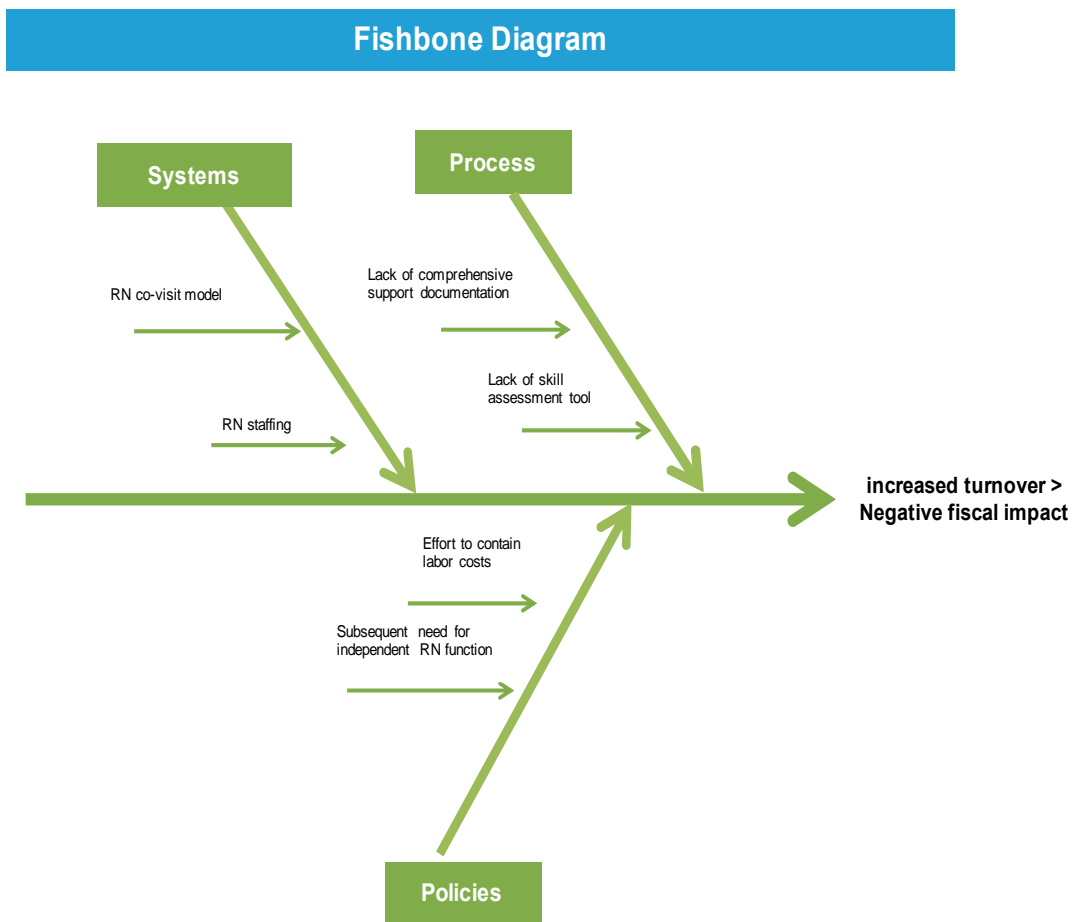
Fishbone Diagram

Systems

Process

RN co-visit model

RN staffing

Lack of comprehensive support documentation

Lack of skill assessment tool

increased turnover > Negative fiscal impact

Effort to contain labor costs

Subsequent need for independent RN function

Policies